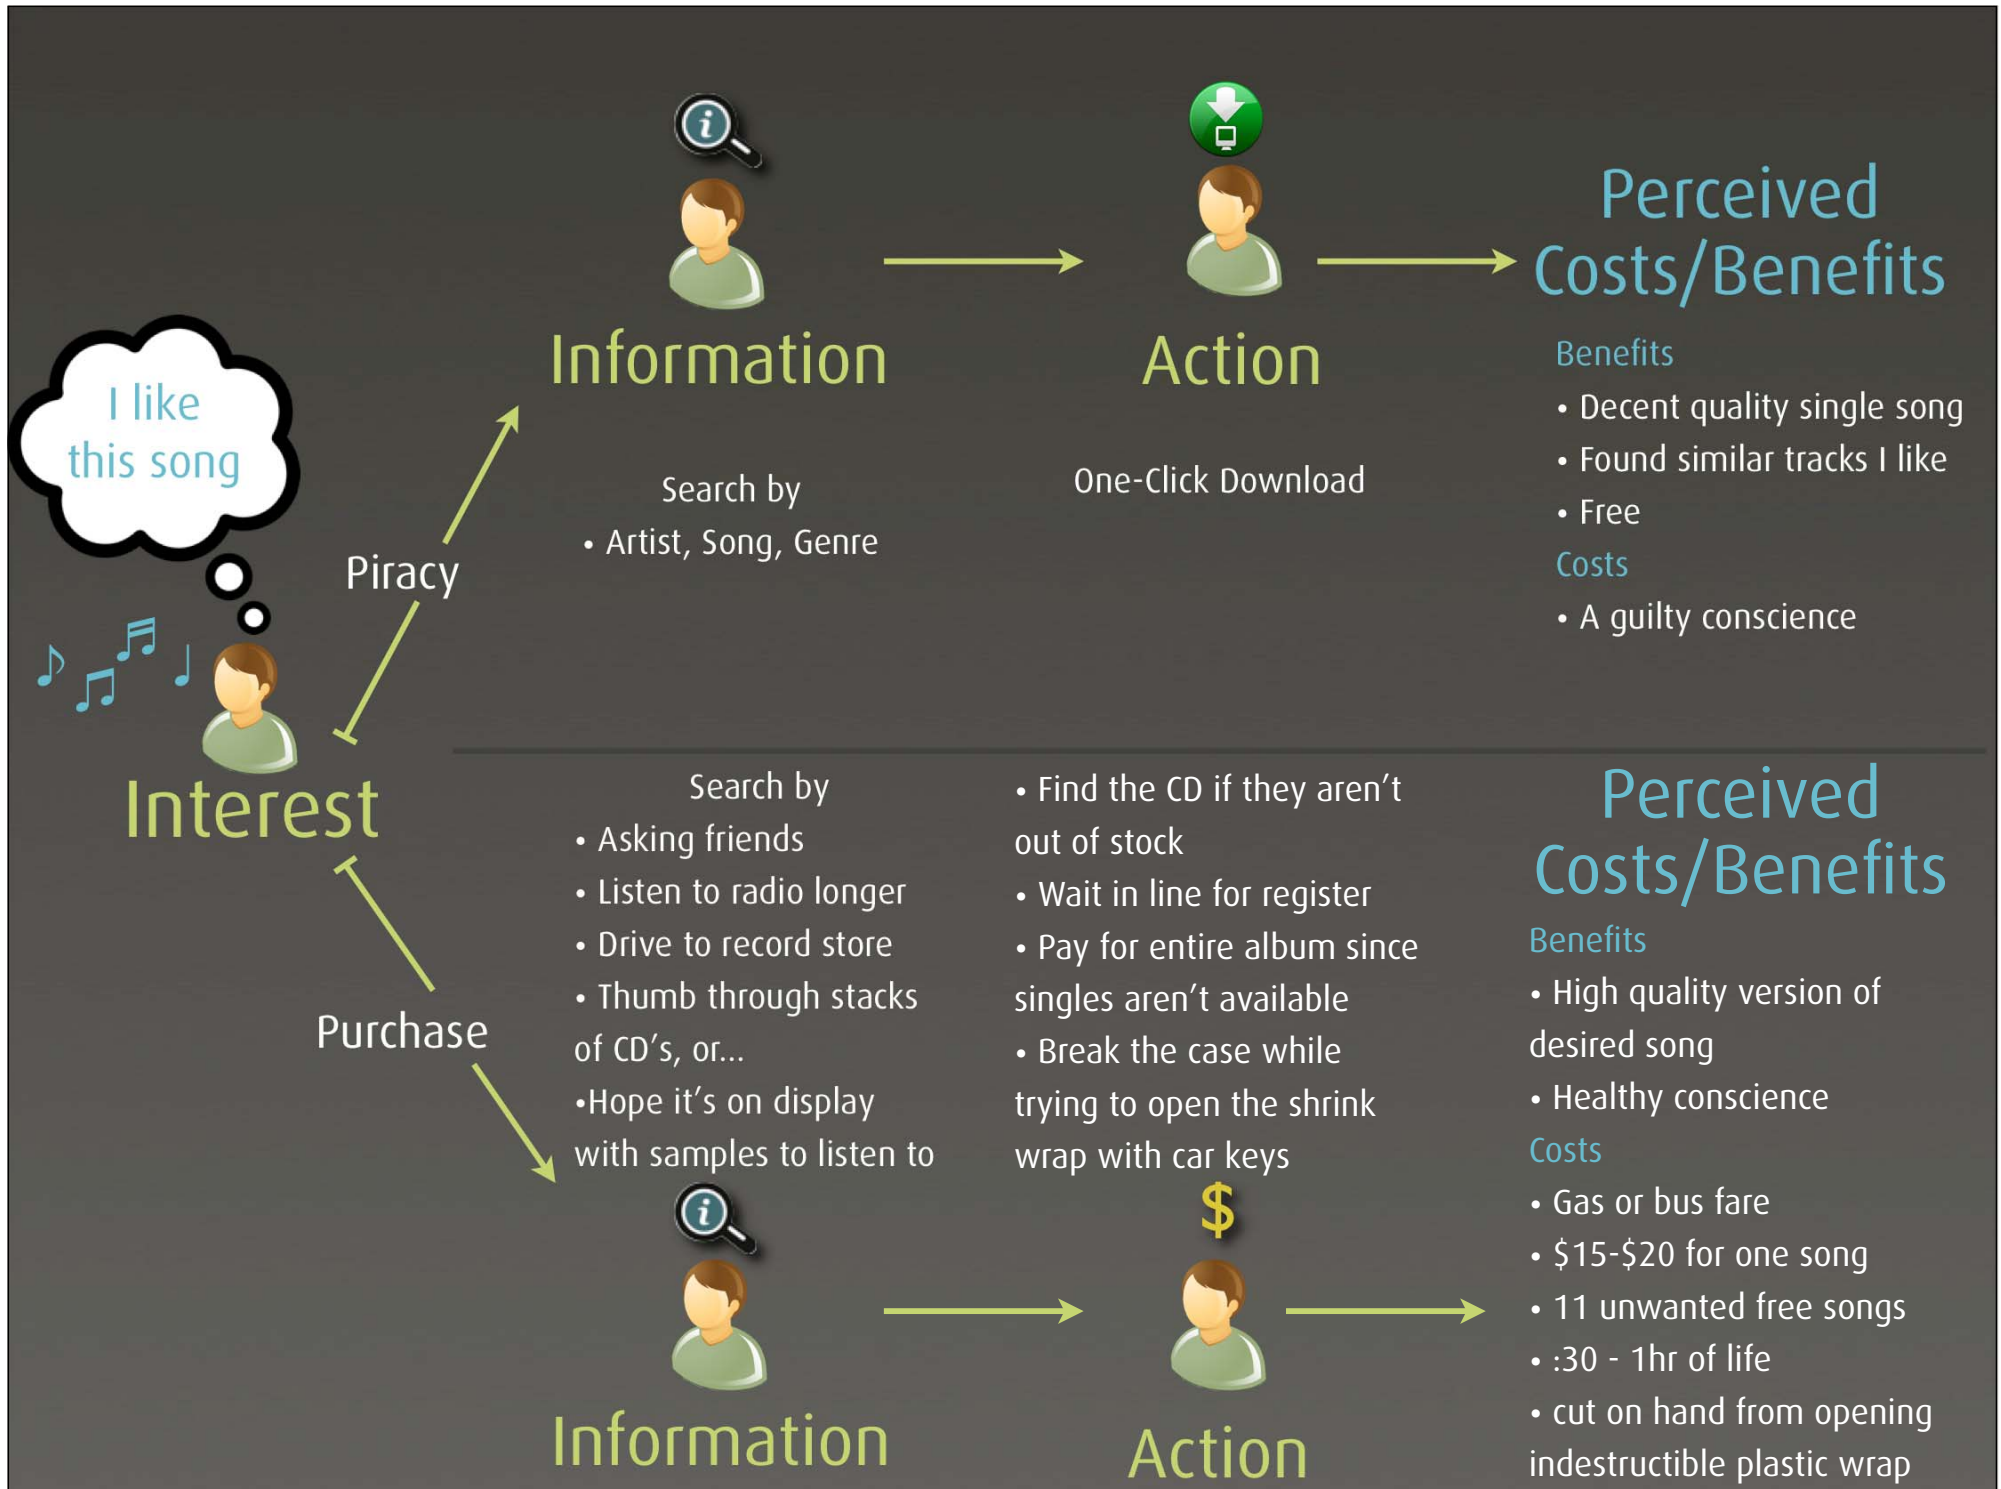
I like this song

Interest

Piracy

Information

Search by
• Artist, Song, Genre

Action

One-Click Download

Perceived Costs/Benefits

Benefits
• Decent quality single song
• Found similar tracks I like
• Free
Costs
• A guilty conscience

Purchase

Search by
• Asking friends
• Listen to radio longer
• Drive to record store
• Thumb through stacks of CD's, or...
•Hope it's on display with samples to listen to

• Find the CD if they aren't out of stock
• Wait in line for register
• Pay for entire album since singles aren't available
• Break the case while trying to open the shrink wrap with car keys

Perceived Costs/Benefits

Benefits
• High quality version of desired song
• Healthy conscience
Costs
• Gas or bus fare
• $15-$20 for one song
• 11 unwanted free songs
• :30 - 1hr of life
• cut on hand from opening indestructible plastic wrap

$

Information

Action